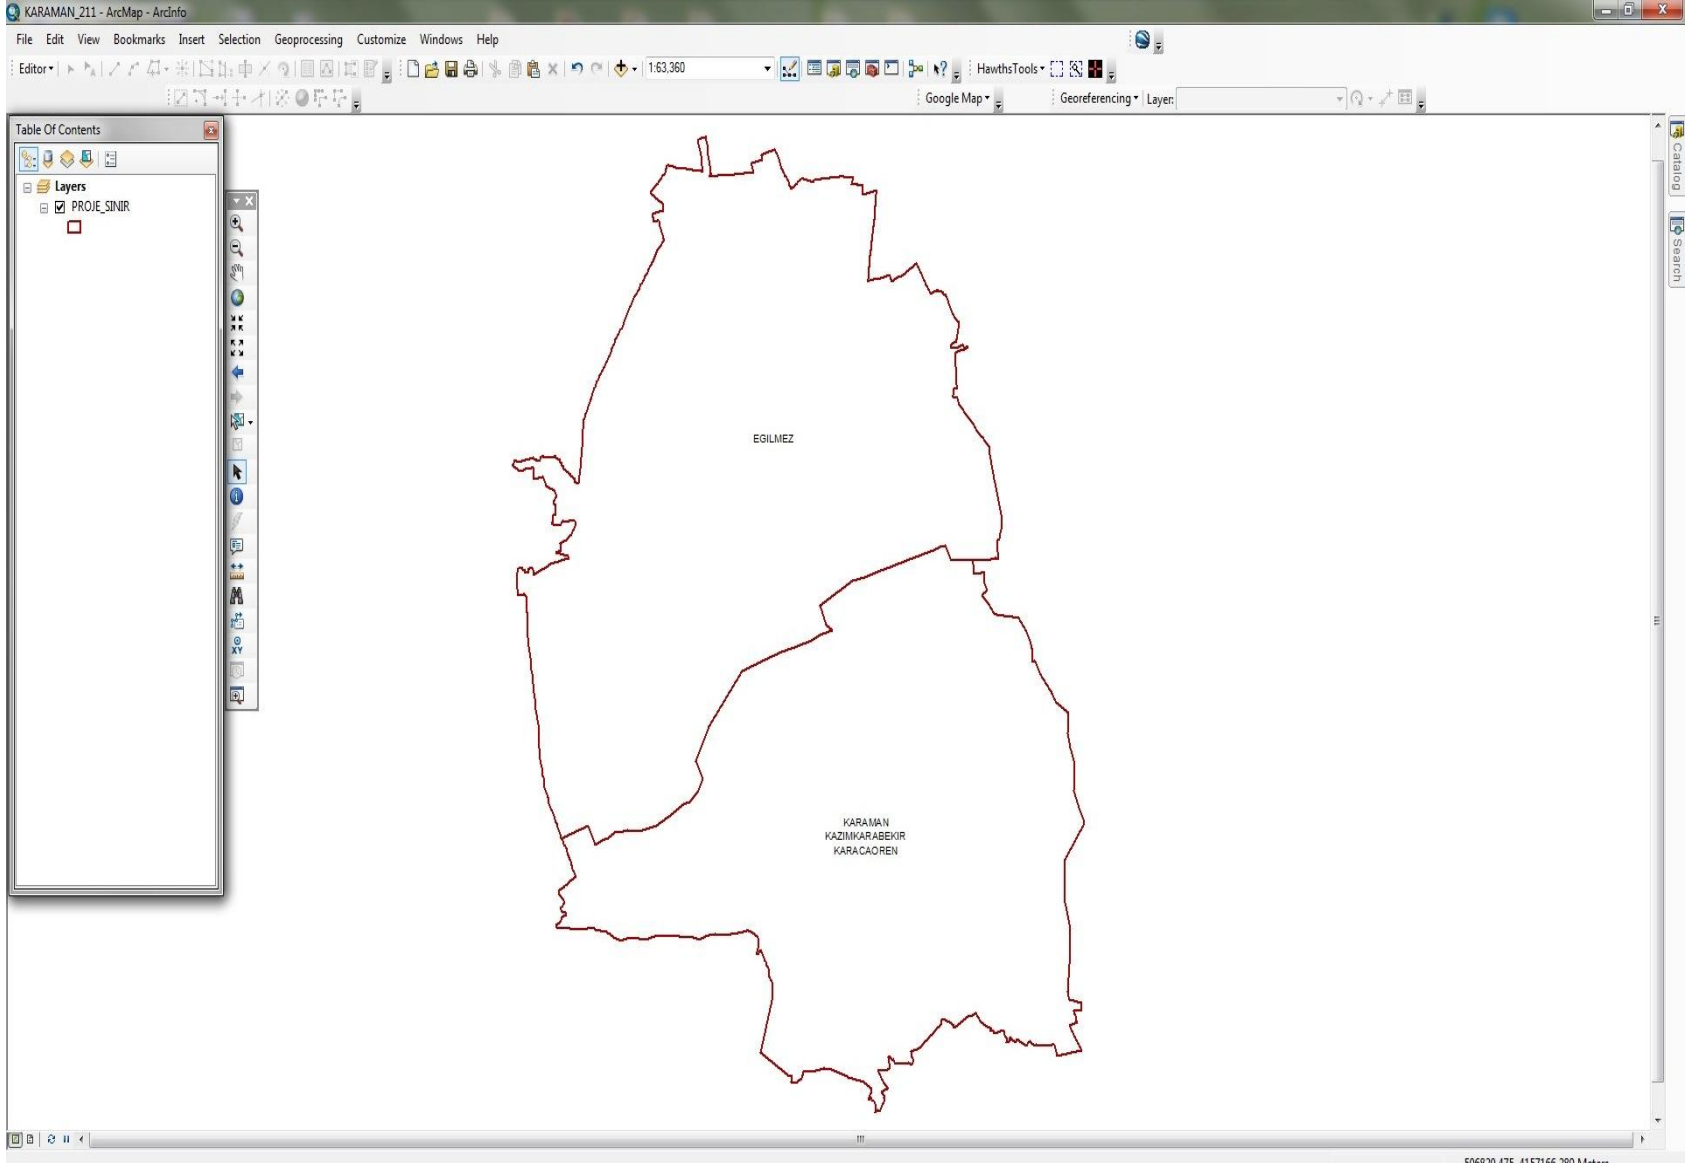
KARAMAN_211 - ArcMap - ArcInfo

File Edit View Bookmarks Insert Selection Geoprocessing Customize Windows Help

Editor▾

1:63,360

HawthsTools▾

Google Map▾

Georeferencing▾ Layer:

Table Of Contents

Layers

PROJE_SINIR

Catalog

Search

EGILMEZ

KARAMAN
KAZIMKARABEKIR
KARACAOREN

506820.475 4157166.280 Meters